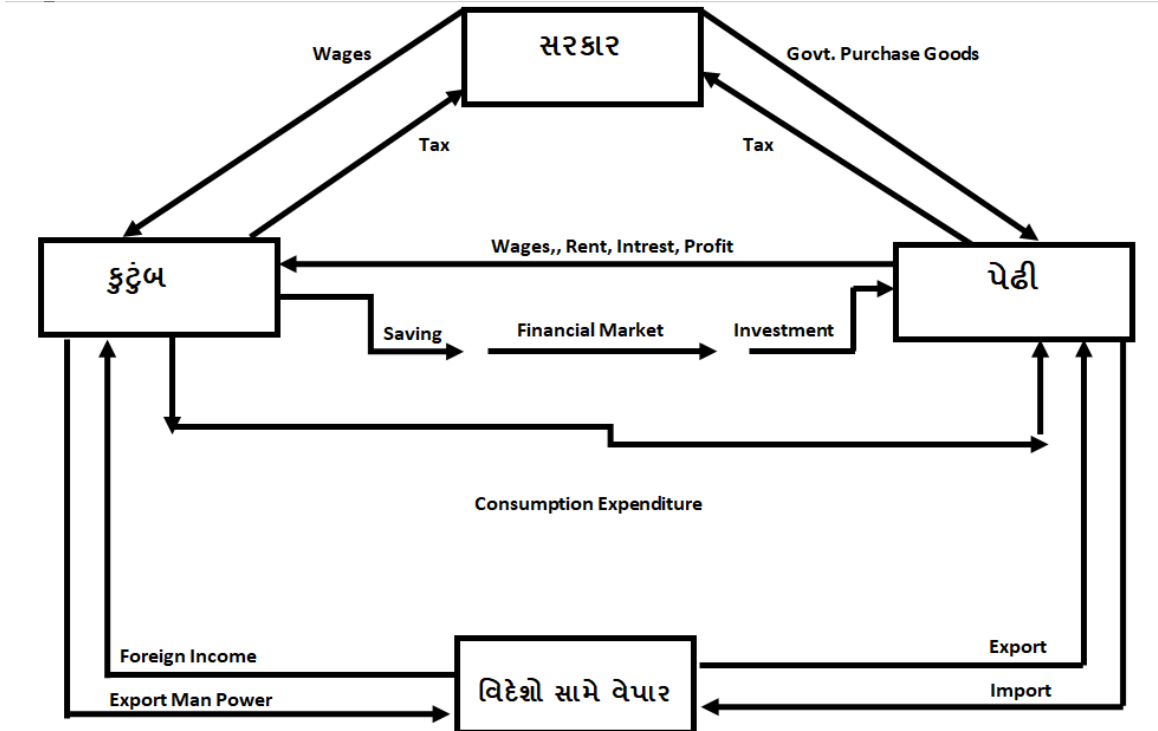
સરકાર

Wages

Govt. Purchase Goods

Tax

Tax

Wages,, Rent, Intrest, Profit

કુટુંબ

પેઢી

Saving

Financial Market

Investment

Consumption Expenditure

Foreign Income

Export

વિદેશો સામે વેપાર

Export Man Power

Import